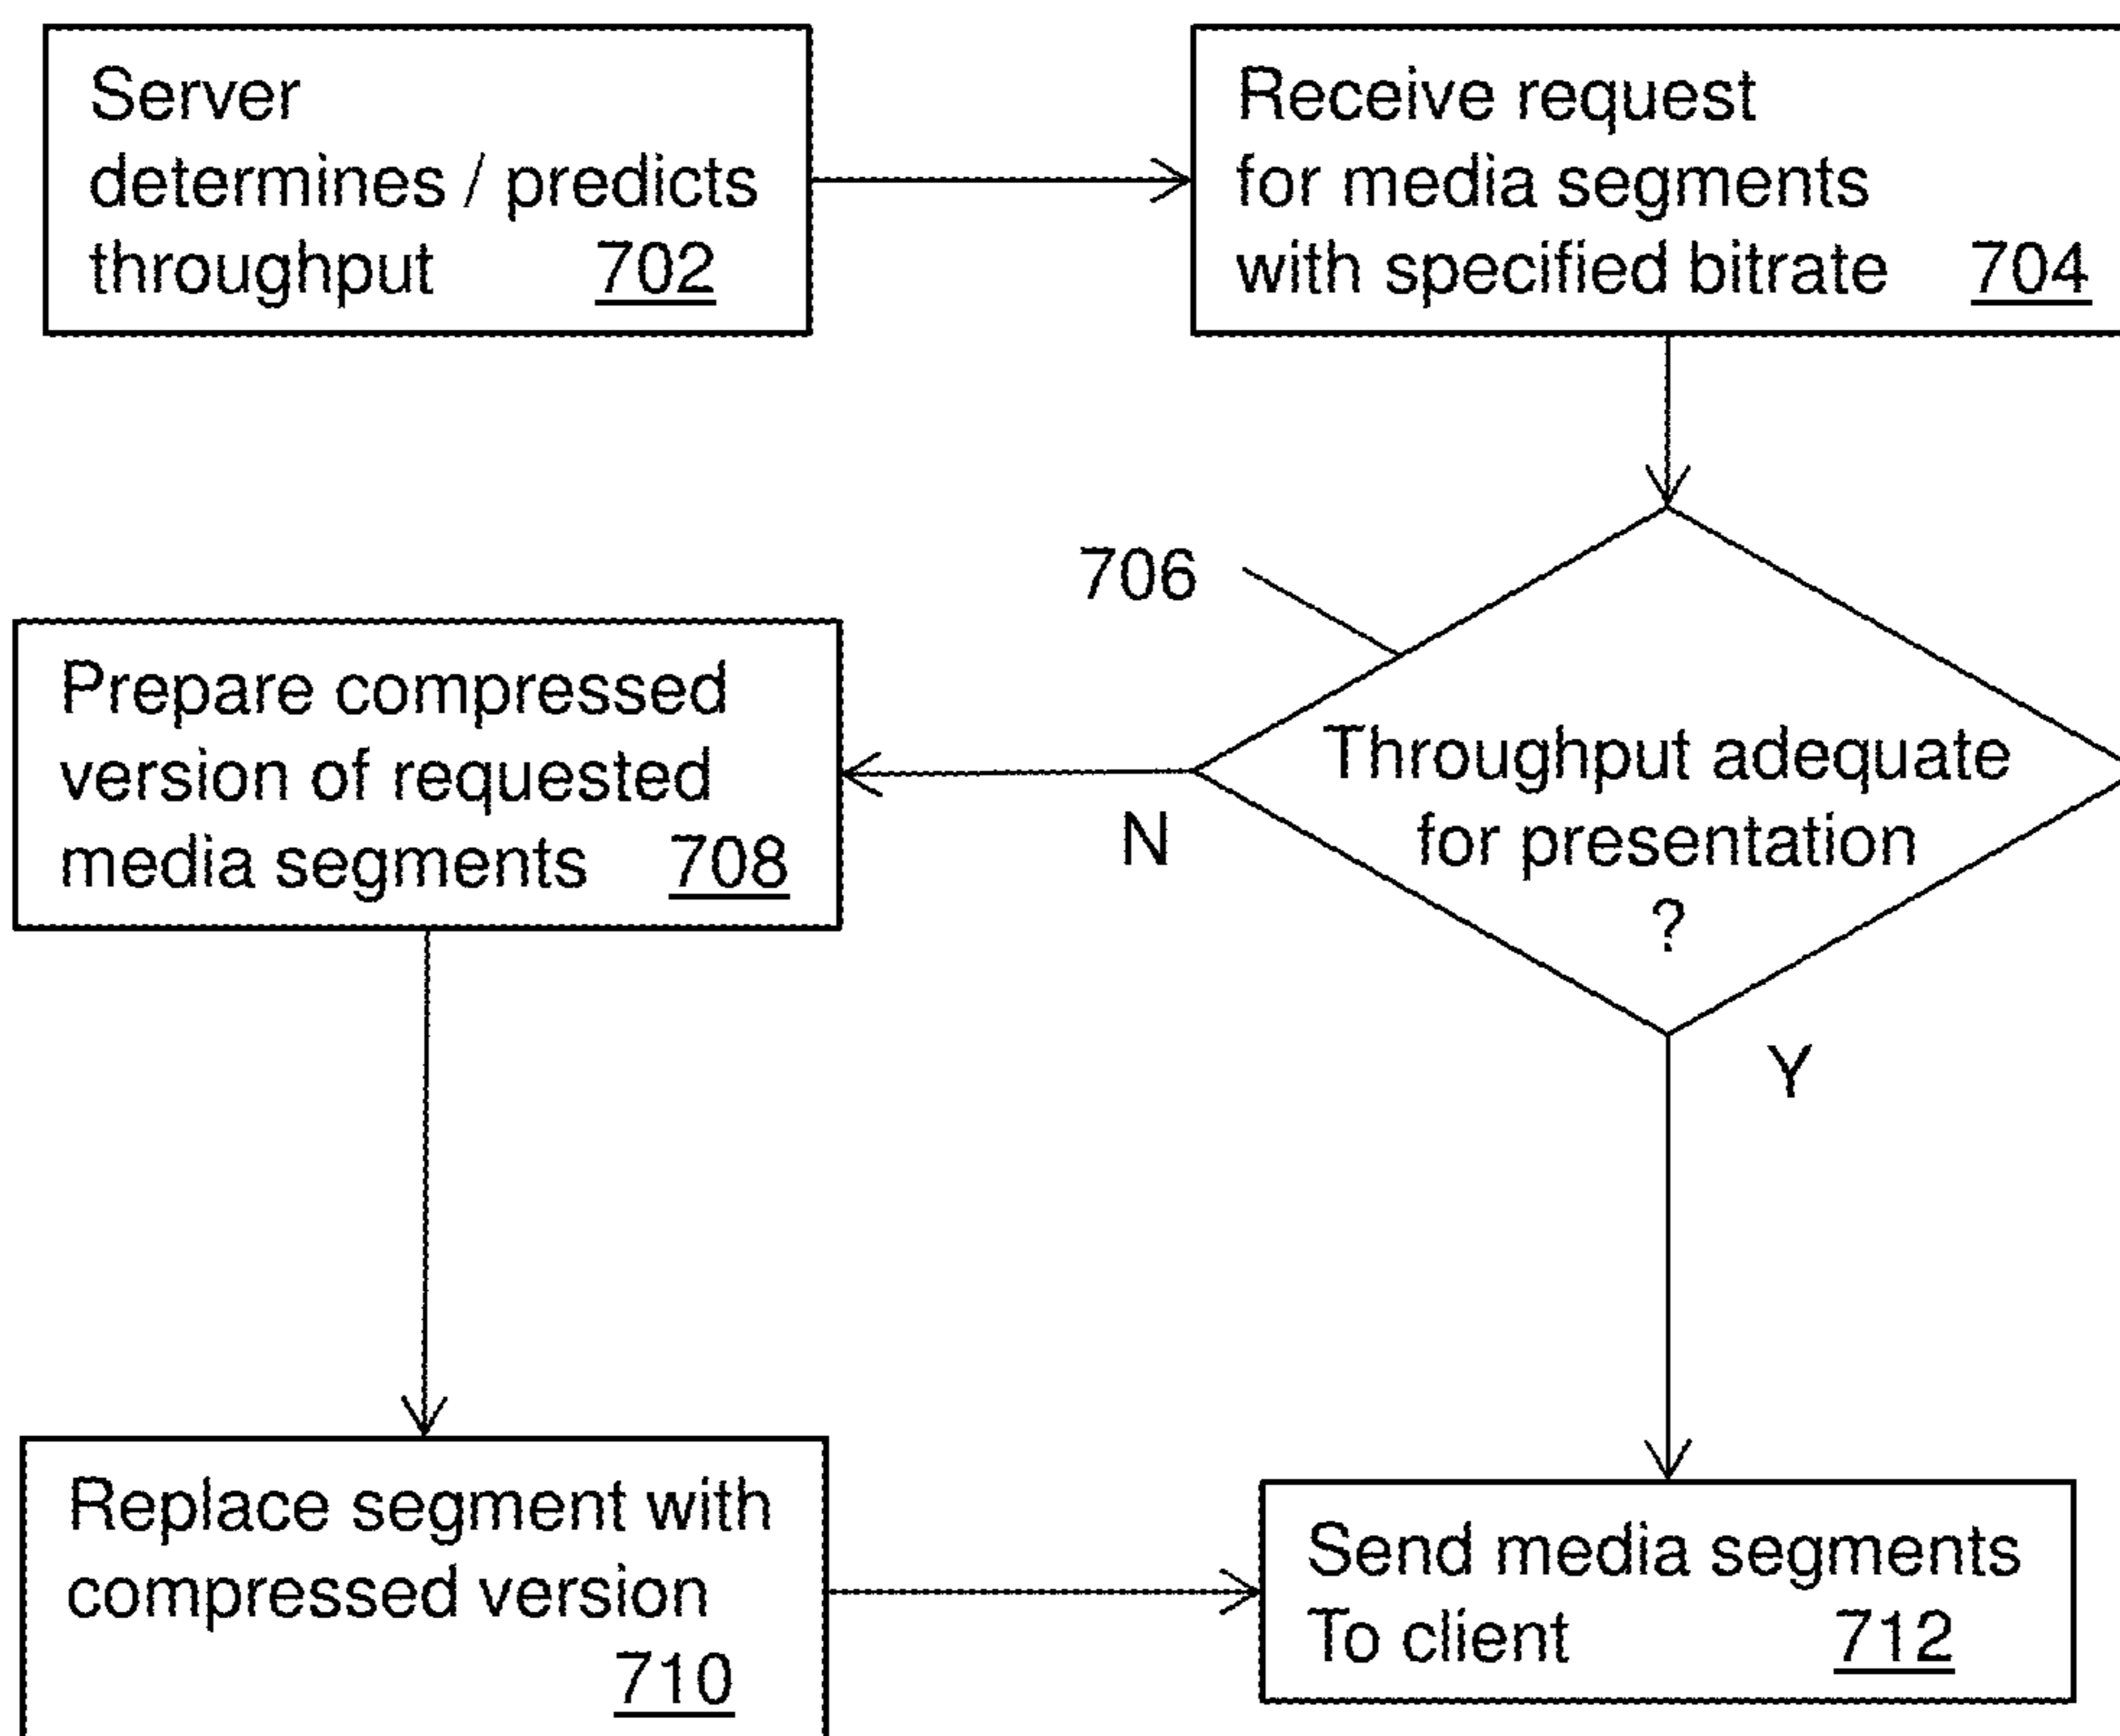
Server determines / predicts throughput 702

Receive request for media segments with specified bitrate 704

706

Throughput adequate for presentation ?

N

Prepare compressed version of requested media segments 708

Y

Replace segment with compressed version 710

Send media segments To client 712